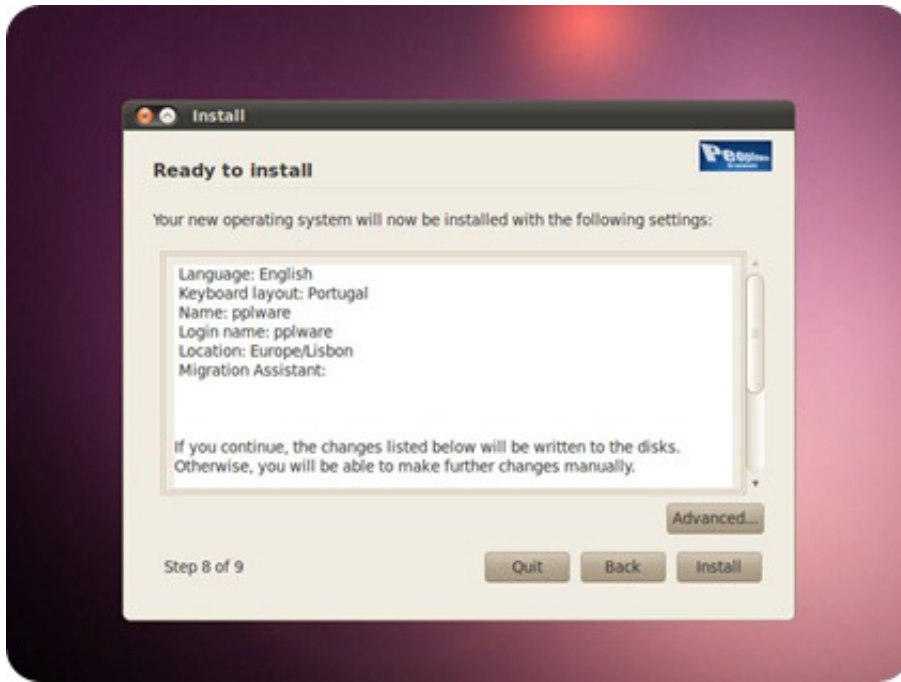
Install

Ready to install

Your new operating system will now be installed with the following settings:

Language: English
Keyboard layout: Portugal
Name: pplware
Login name: pplware
Location: Europe/Lisbon
Migration Assistant:

If you continue, the changes listed below will be written to the disks. Otherwise, you will be able to make further changes manually.

Advanced...

Step 8 of 9

Quit Back Install